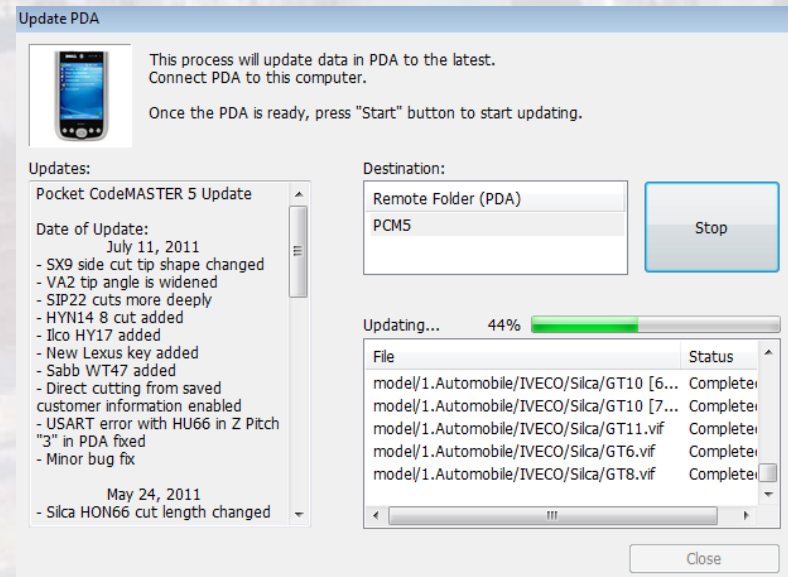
Update PDA

This process will update data in PDA to the latest.
Connect PDA to this computer.

Once the PDA is ready, press "Start" button to start updating.

Updates:

Pocket CodeMASTER 5 Update

Date of Update:
July 11, 2011
- SX9 side cut tip shape changed
- VA2 tip angle is widened
- SIP22 cuts more deeply
- HYN14 8 cut added
- Ilco HY17 added
- New Lexus key added
- Sabb WT47 added
- Direct cutting from saved customer information enabled
- USART error with HU66 in Z Pitch "3" in PDA fixed
- Minor bug fix

May 24, 2011
- Silca HON66 cut length changed

Destination:

Remote Folder (PDA)
PCM5

Stop

Updating... 44%

| File | Status |
|---|---|
| model/1.Automobile/IVECO/Silca/GT10 [6... | Complete |
| model/1.Automobile/IVECO/Silca/GT10 [7... | Complete |
| model/1.Automobile/IVECO/Silca/GT11.vif | Complete |
| model/1.Automobile/IVECO/Silca/GT6.vif | Complete |
| model/1.Automobile/IVECO/Silca/GT8.vif | Complete |

Close